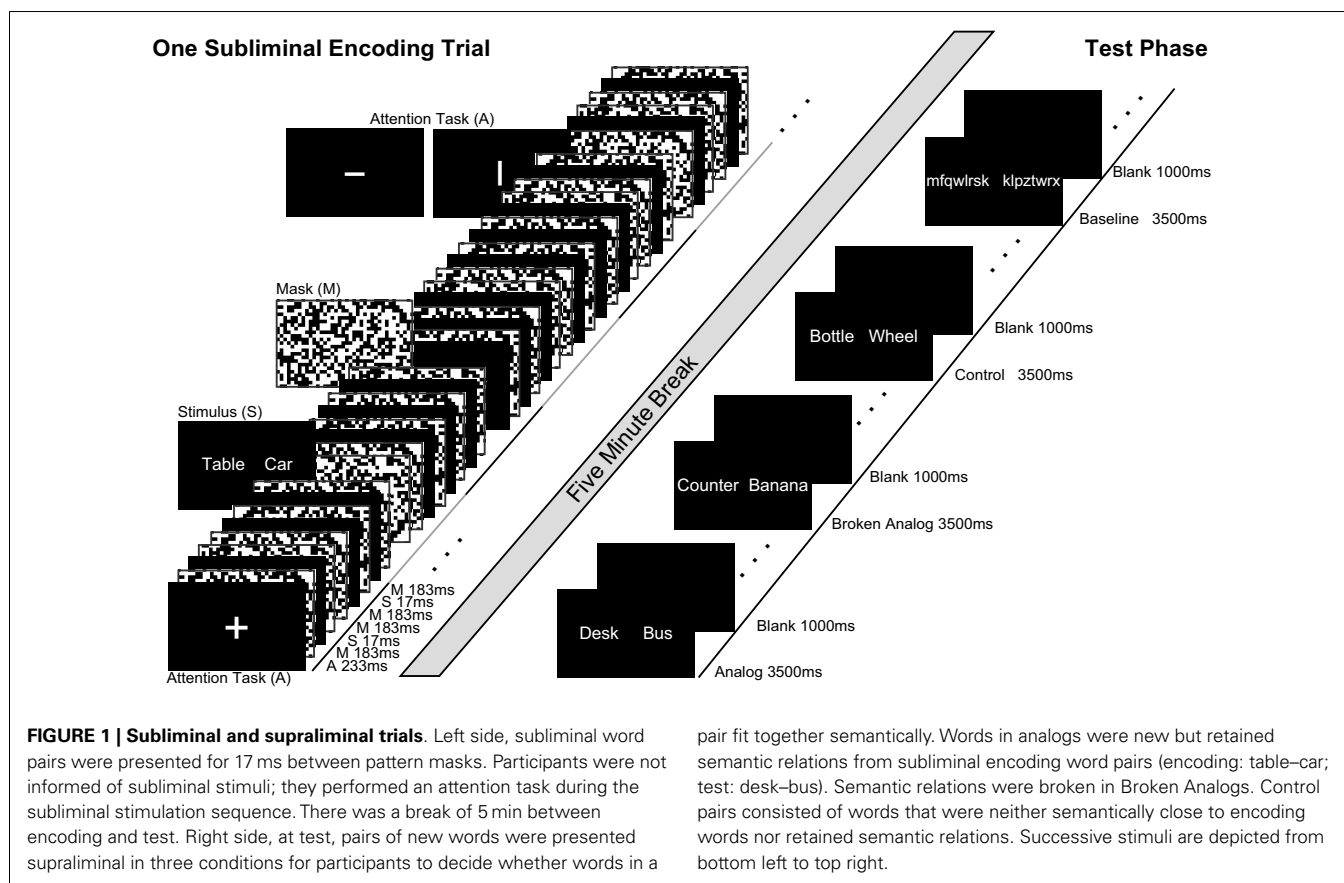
One Subliminal Encoding Trial

Test Phase

Attention Task (A)

–

|

Mask (M)

Stimulus (S)

Table Car

+

Attention Task (A)

M 183ms
S 17ms
M 183ms
M 183ms
S 17ms
M 183ms
A 233ms

Five Minute Break

mfqwlrsk klpztwrx

Blank 1000ms

Baseline 3500ms

Bottle Wheel

Blank 1000ms

Control 3500ms

Counter Banana

Blank 1000ms

Broken Analog 3500ms

Desk Bus

Blank 1000ms

Analog 3500ms

**FIGURE 1 | Subliminal and supraliminal trials**. Left side, subliminal word pairs were presented for 17 ms between pattern masks. Participants were not informed of subliminal stimuli; they performed an attention task during the subliminal stimulation sequence. There was a break of 5 min between encoding and test. Right side, at test, pairs of new words were presented supraliminal in three conditions for participants to decide whether words in a pair fit together semantically. Words in analogs were new but retained semantic relations from subliminal encoding word pairs (encoding: table–car; test: desk–bus). Semantic relations were broken in Broken Analogs. Control pairs consisted of words that were neither semantically close to encoding words nor retained semantic relations. Successive stimuli are depicted from bottom left to top right.